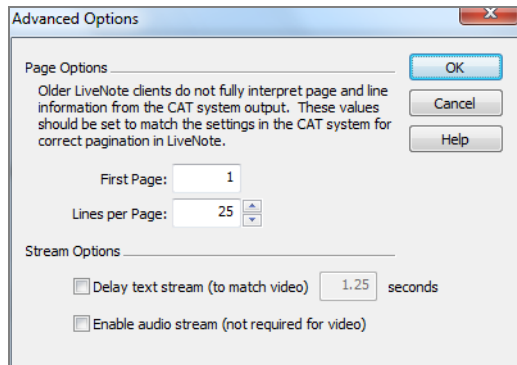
Advanced Options

Page Options

Older LiveNote clients do not fully interpret page and line information from the CAT system output. These values should be set to match the settings in the CAT system for correct pagination in LiveNote.

First Page: 1

Lines per Page: 25

Stream Options

Delay text stream (to match video) 1.25 seconds

Enable audio stream (not required for video)

OK

Cancel

Help